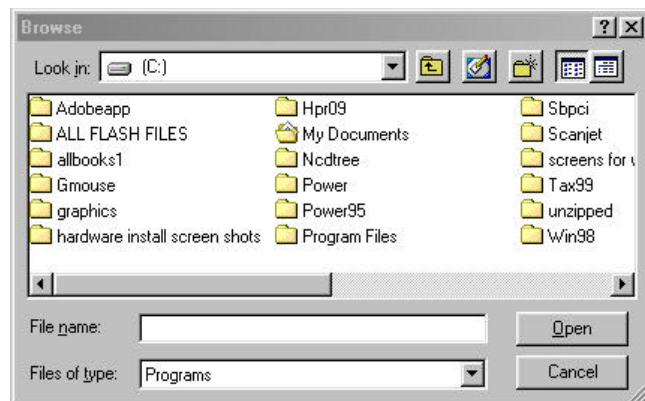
Browse

?

Look in: (C:)

Adobeapp
ALL FLASH FILES
allbooks1
Gmouse
graphics
hardware install screen shots

Hpr09
My Documents
Ncdtree
Power
Power95
Program Files

Sbpci
Scanjet
screens for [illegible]
Tax99
unzipped
Win98

File name:

Files of type: Programs

Open

Cancel